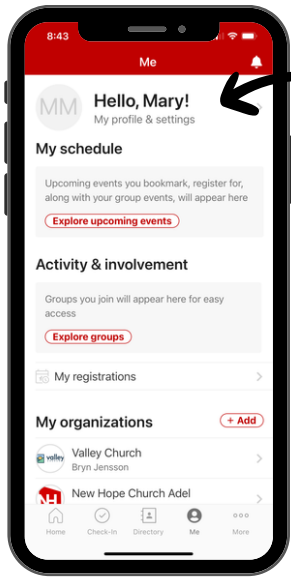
8:43

Me

MM

Hello, Mary!

My profile & settings

My schedule

Upcoming events you bookmark, register for, along with your group events, will appear here

Explore upcoming events

Activity & involvement

Groups you join will appear here for easy access

Explore groups

My registrations

My organizations

+ Add

valley

Valley Church

Bryn Jensson

New Hope Church Adel

Home

Check-In

Directory

Me

More